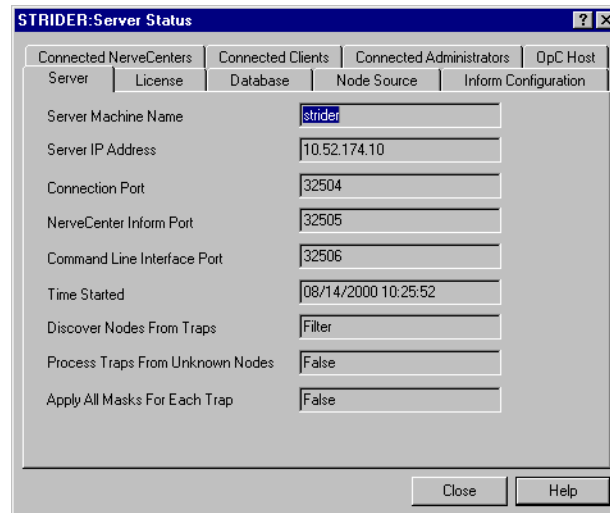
STRIDER:Server Status

?

Connected NerveCenters | Connected Clients | Connected Administrators | OpC Host

Server | License | Database | Node Source | Inform Configuration

| | |
|---|---|
| Server Machine Name | strider |
| Server IP Address | 10.52.174.10 |
| Connection Port | 32504 |
| NerveCenter Inform Port | 32505 |
| Command Line Interface Port | 32506 |
| Time Started | 08/14/2000 10:25:52 |
| Discover Nodes From Traps | Filter |
| Process Traps From Unknown Nodes | False |
| Apply All Masks For Each Trap | False |

Close | Help